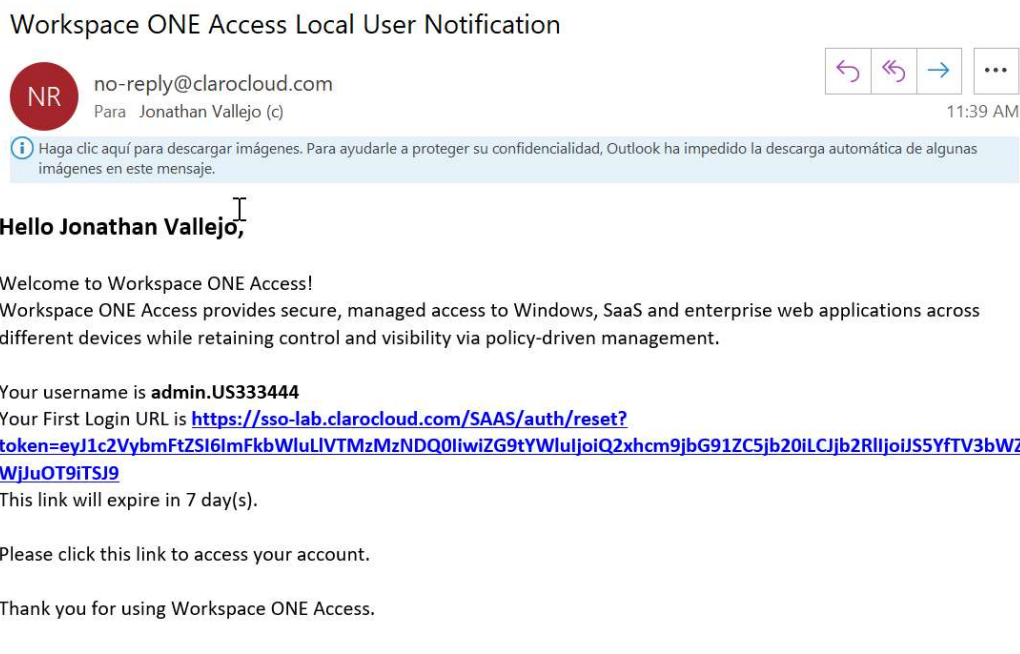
Workspace ONE Access Local User Notification

NR

no-reply@clarocloud.com
Para Jonathan Vallejo (c)

11:39 AM

Haga clic aquí para descargar imágenes. Para ayudarle a proteger su confidencialidad, Outlook ha impedido la descarga automática de algunas imágenes en este mensaje.

Hello Jonathan Vallejo,

Welcome to Workspace ONE Access!
Workspace ONE Access provides secure, managed access to Windows, SaaS and enterprise web applications across different devices while retaining control and visibility via policy-driven management.

Your username is admin.US333444
Your First Login URL is https://sso-lab.clarocloud.com/SAAS/auth/reset?token=eyJ1c2VybmFtZSI6ImFkbWluLlVTMzMzNDQ0IiwiZG9tYWluIjoiQ2xhcm9jbG91ZC5jb20iLCJjb2RlIjoiJS5YfTV3bWZ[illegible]WjJuOT9iTSJ9
This link will expire in 7 day(s).

Please click this link to access your account.

Thank you for using Workspace ONE Access.